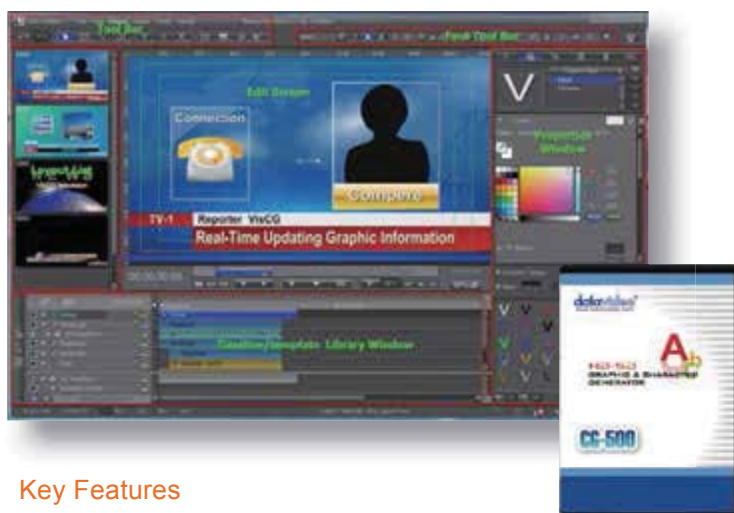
Tool Bar

Font Tool Bar

Edit Screen

Connection

Compere

TV-1

Reporter VisCG

Real-Time Updating Graphic Information

Property Window

Timeline/Template Library Window

datavideo

HD/SD GRAPHIC & CHARACTER GENERATOR

CG-500

Key Features